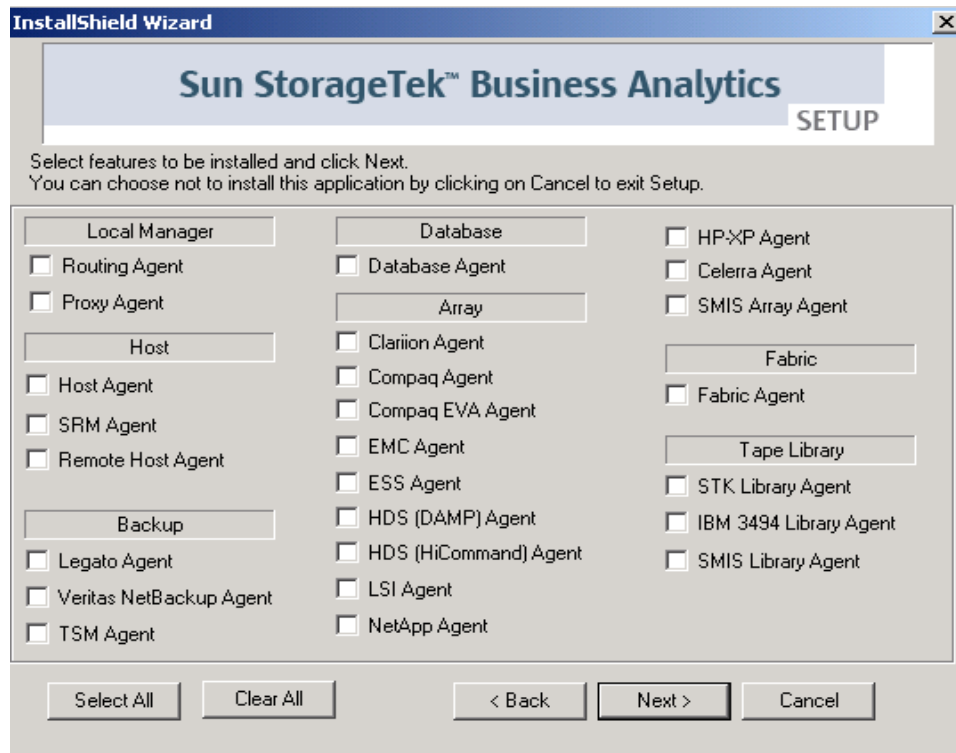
InstallShield Wizard

×

Sun StorageTek™ Business Analytics

SETUP

Select features to be installed and click Next.
You can choose not to install this application by clicking on Cancel to exit Setup.

Local Manager

Routing Agent

Proxy Agent

Host

Host Agent

SRM Agent

Remote Host Agent

Backup

Legato Agent

Veritas NetBackup Agent

TSM Agent

Database

Database Agent

Array

Clariion Agent

Compaq Agent

Compaq EVA Agent

EMC Agent

ESS Agent

HDS (DAMP) Agent

HDS (HiCommand) Agent

LSI Agent

NetApp Agent

HP-XP Agent

Celerra Agent

SMIS Array Agent

Fabric

Fabric Agent

Tape Library

STK Library Agent

IBM 3494 Library Agent

SMIS Library Agent

Select All

Clear All

< Back

Next >

Cancel